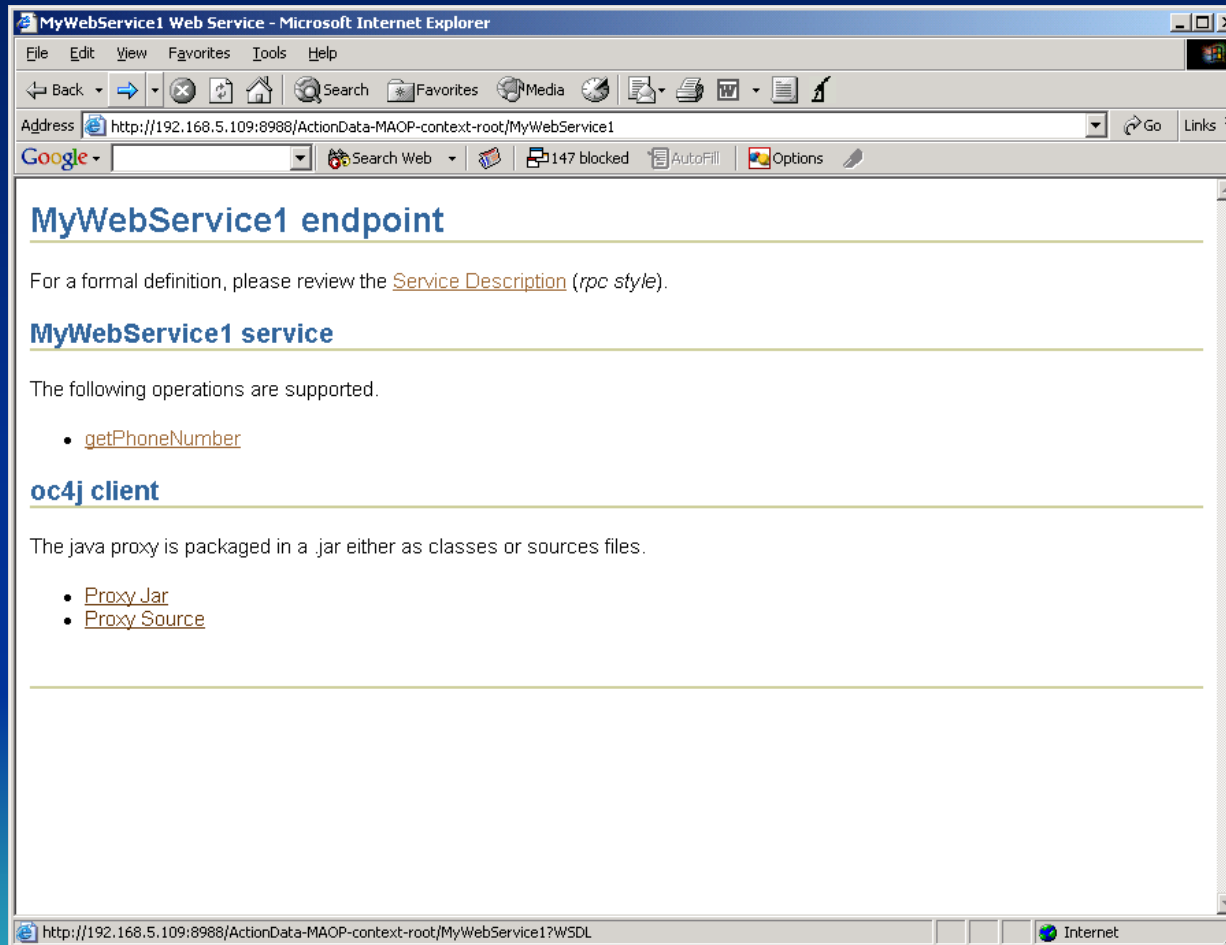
MyWebService1 Web Service - Microsoft Internet Explorer

File Edit View Favorites Tools Help

Back Search Favorites Media

Address http://192.168.5.109:8988/ActionData-MAOP-context-root/MyWebService1 Go Links

Google Search Web 147 blocked AutoFill Options

MyWebService1 endpoint

For a formal definition, please review the Service Description (rpc style).

MyWebService1 service

The following operations are supported.

- getPhoneNumber

oc4j client

The java proxy is packaged in a .jar either as classes or sources files.

- Proxy Jar
- Proxy Source

http://192.168.5.109:8988/ActionData-MAOP-context-root/MyWebService1?WSDL Internet